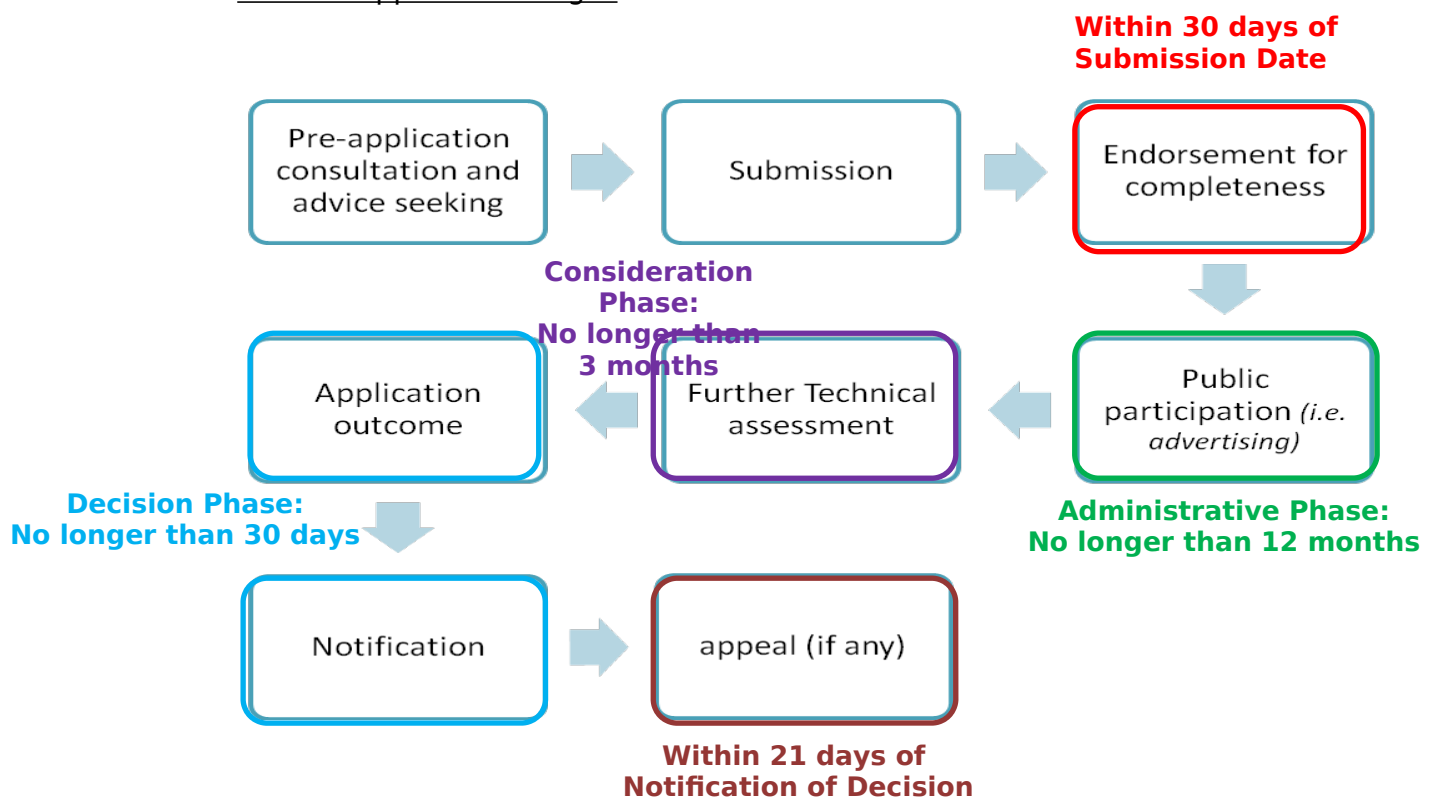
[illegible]

Within 30 days of Submission Date

Pre-application consultation and advice seeking

Submission

Endorsement for completeness

Consideration Phase: No longer than 3 months

Application outcome

Further Technical assessment

Public participation *(i.e. advertising)*

Decision Phase: No longer than 30 days

Administrative Phase: No longer than 12 months

Notification

appeal (if any)

Within 21 days of Notification of Decision